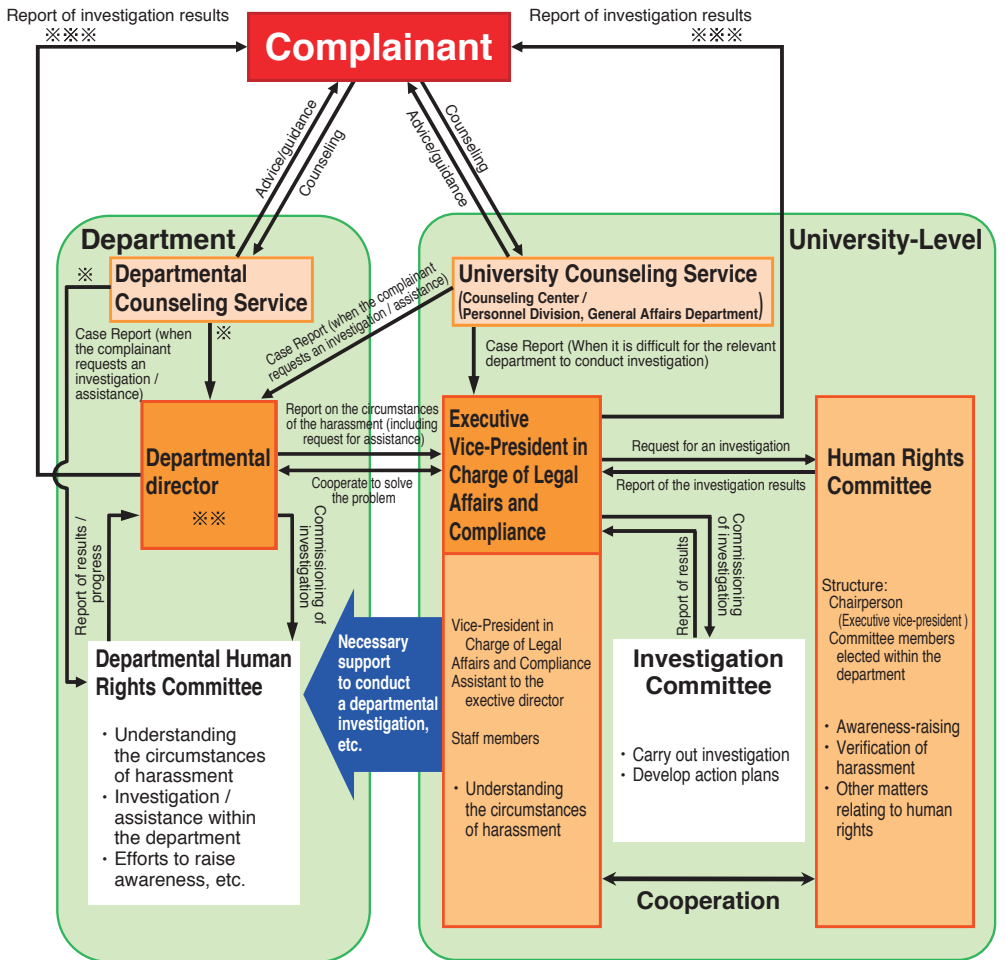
Report of investigation results ※※※

Complainant

Report of investigation results ※※※

Advice/guidance

Counseling

Advice/guidance

Counseling

Department

University-Level

※

Departmental Counseling Service

※

University Counseling Service (Counseling Center / Personnel Division, General Affairs Department)

Case Report (when the complainant requests an investigation / assistance)

Case Report (when the complainant requests an investigation / assistance)

Case Report (When it is difficult for the relevant department to conduct investigation)

Report on the circumstances of the harassment (including request for assistance)

Departmental director

※※

Cooperate to solve the problem

Executive Vice-President in Charge of Legal Affairs and Compliance

Request for an investigation

Report of the investigation results

Human Rights Committee

Report of results / progress

Commissioning of investigation

Commissioning of investigation

Report of results

Departmental Human Rights Committee

・Understanding the circumstances of harassment
・Investigation / assistance within the department
・Efforts to raise awareness, etc.

Necessary support to conduct a departmental investigation, etc.

Vice-President in Charge of Legal Affairs and Compliance
Assistant to the executive director

Staff members

・Understanding the circumstances of harassment

Investigation Committee

・Carry out investigation
・Develop action plans

Structure:
Chairperson
(Executive vice-president)
Committee members elected within the department

・Awareness-raising
・Verification of harassment
・Other matters relating to human rights

Cooperation